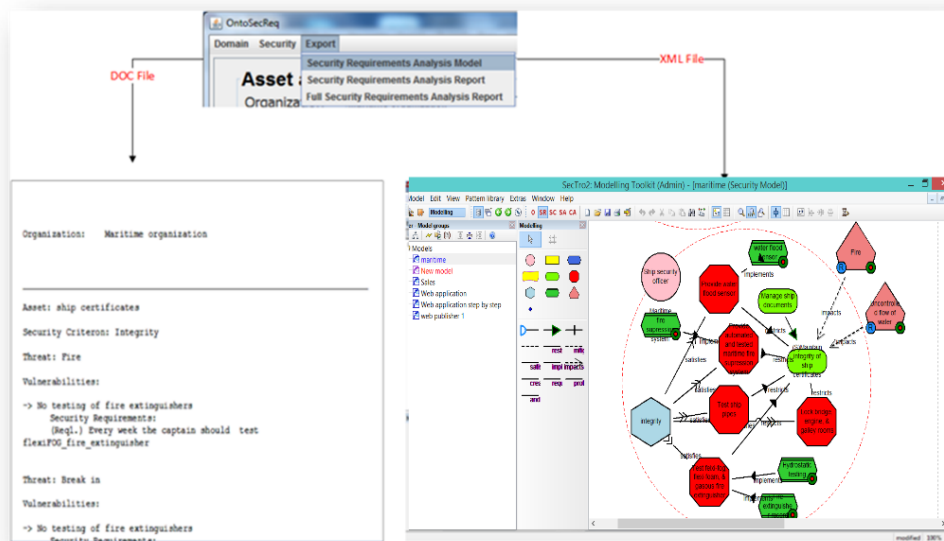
OntoSecReq
Domain Security Export
Asset a
Organiza
Security Requirements Analysis Model
Security Requirements Analysis Report
Full Security Requirements Analysis Report

DOC File
XML File

Organization: Maritime organization

Asset: ship certificates

Security Criteron: Integrity

Threat: Fire

Vulnerabilities:

-> No testing of fire extinguishers
Security Requirements:
(Req1.) Every week the captain should test flexiFOG_fire_extinguisher

Threat: Break in

Vulnerabilities:

-> No testing of fire extinguishers
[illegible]

SecTro2: Modelling Toolkit (Admin) - [maritime (Security Model)]
Model Edit View Pattern library Extras Window Help
Modelling
O SR SC SA CA
Model groups
Modelling
Models
maritime
New model
Sales
Web application
Web application step by step
web publisher 1
rest
satis
impl
impacts
cres
rea
prot
and
water flood sensor
Fire
Ship security officer
Implements
Provide water flood sensor
Manage ship documents
impacts
uncontrolled flow of water
Maritime fire suppression system
Protects
impacts
implements
Maintain integrity of ship certificates
satisfies
restricts
restricts
Integrity
Test ship doors
Lock bridge, engine, & galley rooms
impacts
satisfies
Hydrostatic testing
Test fire-fighting hoses & nozzles
implements
fire extinguishers
modified 100%